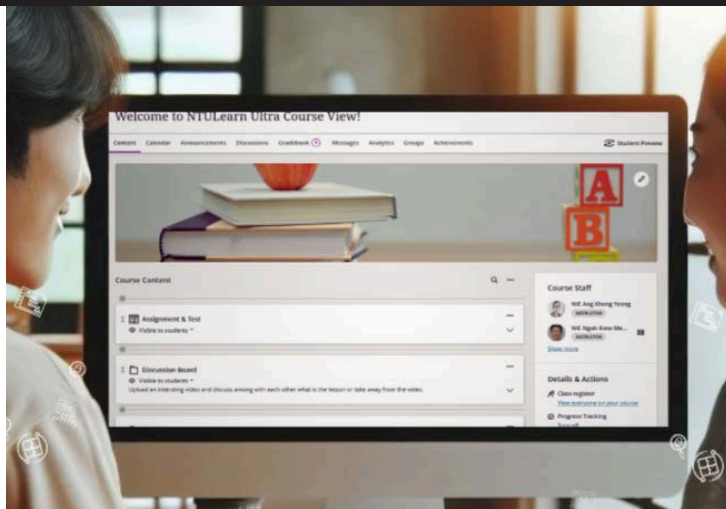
Welcome to NTULearn Ultra Course View!

Content Calendar Announcements Discussions Gradebook Messages Analytics Groups Achievements

Student Preview

A

B

Course Content

Assignment & Test

Visible to students

Discussion Board

Visible to students

Upload an interesting video and discuss among with each other what is the lesson or take away from the video.

Course Staff

NIE Ang Khong Yeong

INSTRUCTOR

NIE Ngoh Kwee Me...

INSTRUCTOR

Show more

Details & Actions

Class register

View everyone in your course

Progress Tracking